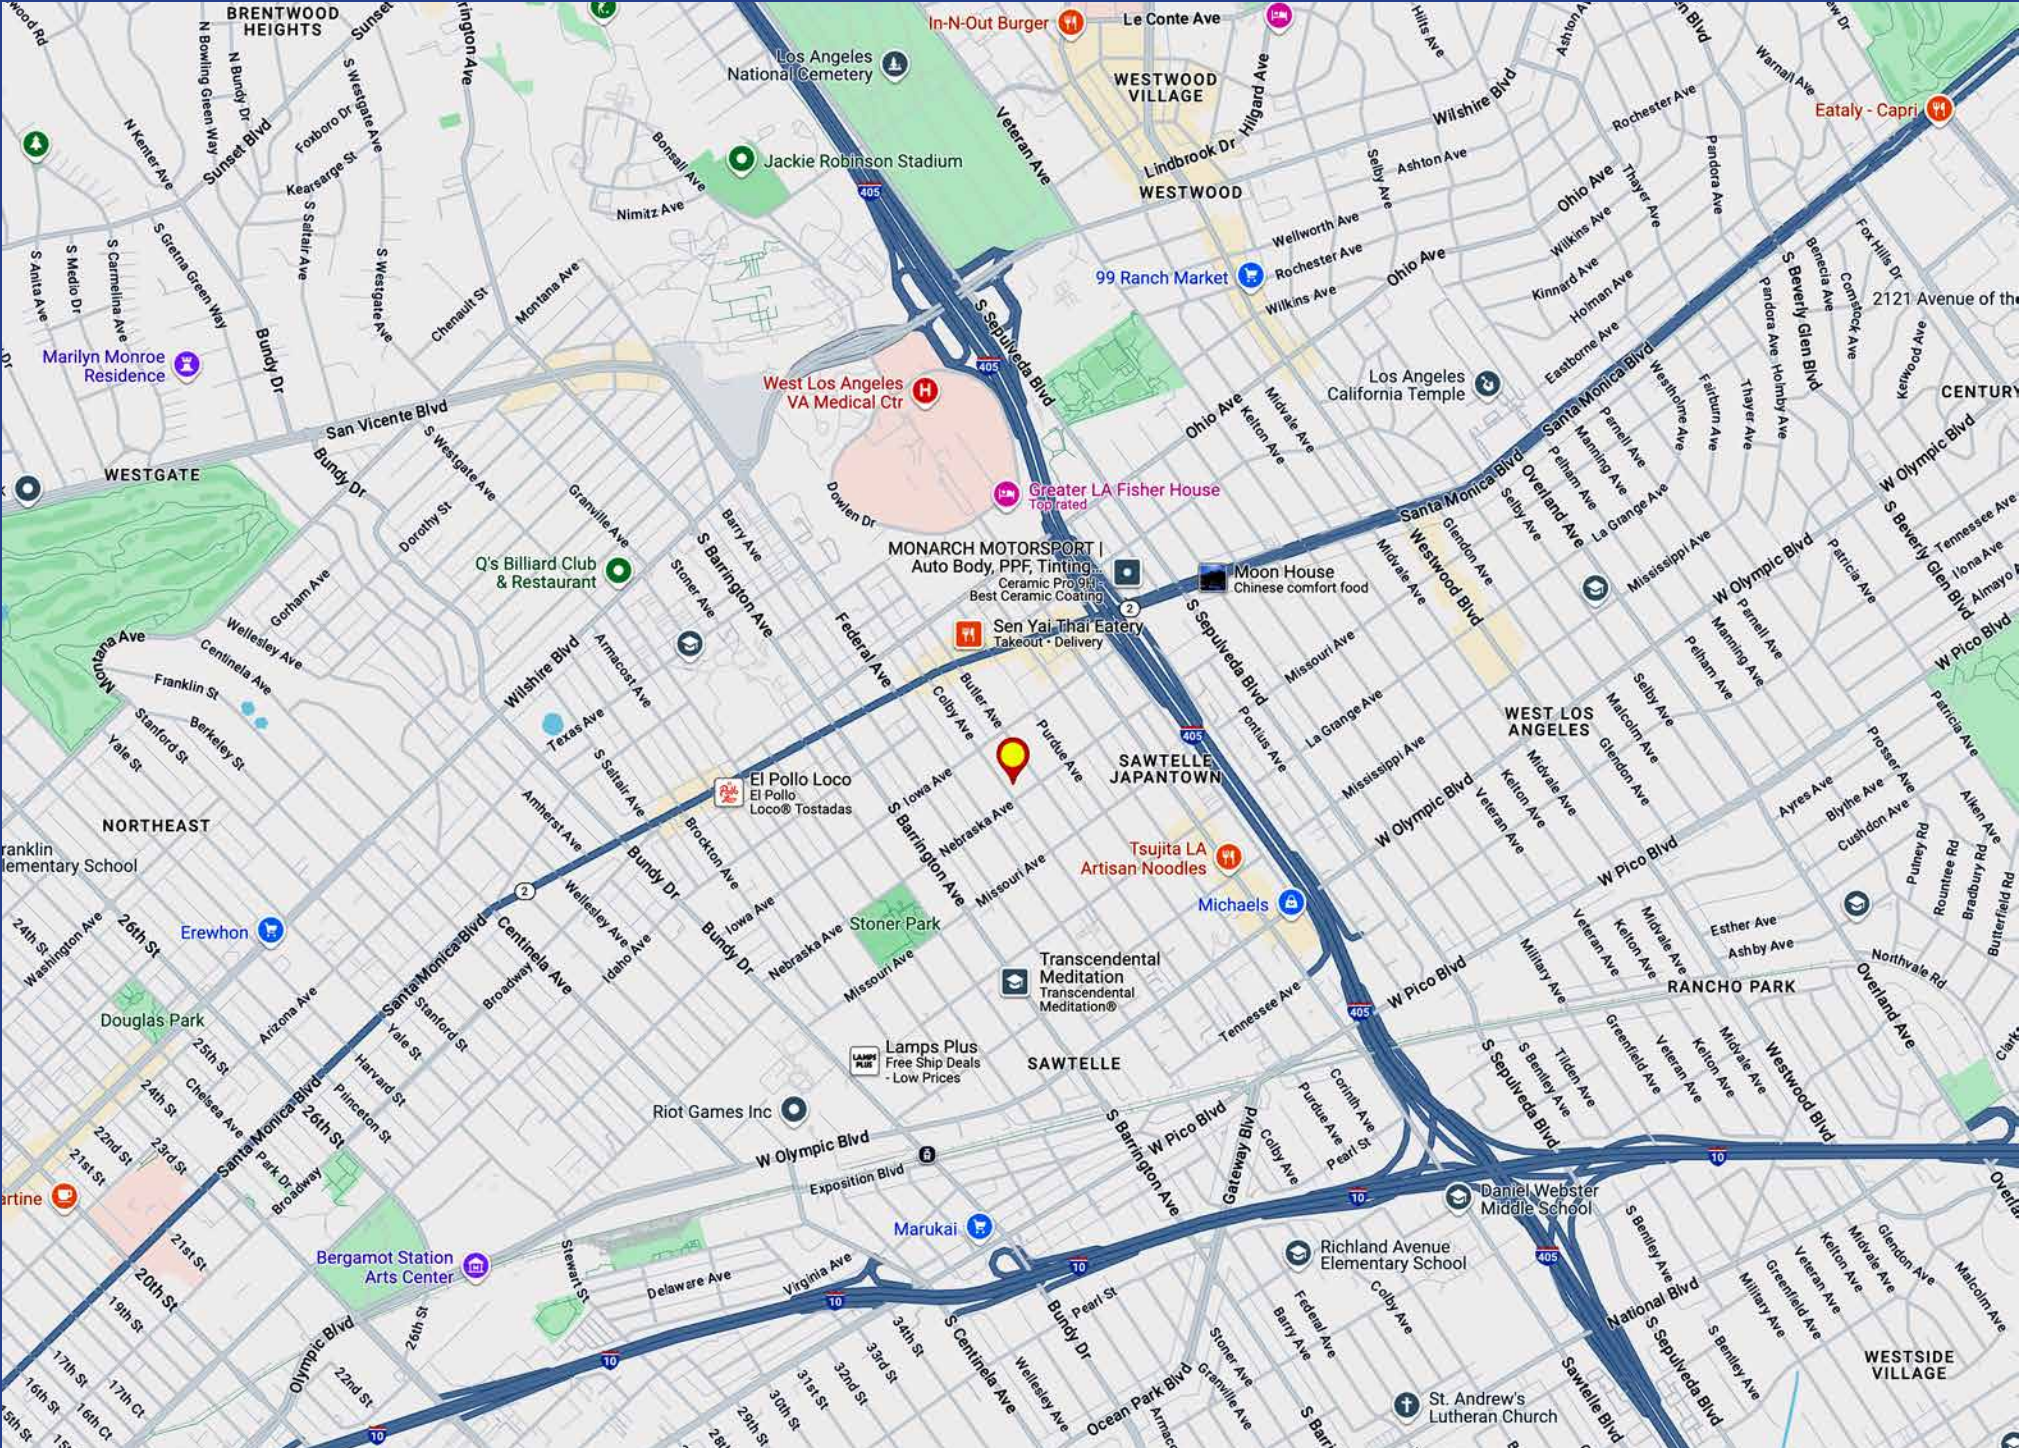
BRENTWOOD HEIGHTS
Sunset
In-N-Out Burger
Le Conte Ave
Los Angeles National Cemetery
WESTWOOD VILLAGE
Hilgard Ave
Wilshire Blvd
Eataly - Capri
Jackie Robinson Stadium
Veteran Ave
Lindbrook Dr
WESTWOOD
Rochester Ave
Ashton Ave
Nimitz Ave
Bonsall Ave
Sunset Blvd
N Kenter Ave
Kearsarge St
Foxboro Dr
S Saltair Ave
S Westgate Ave
S Gretna Green Way
S Carmelina Ave
S Medio Dr
S Anita Ave
Chenault St
Montana Ave
S Westgate Ave
Bundy Dr
Marilyn Monroe Residence
99 Ranch Market
Wellworth Ave
Rochester Ave
Wilkins Ave
Ohio Ave
Ohio Ave
Thayer Ave
Kinnard Ave
Holman Ave
2121 Avenue of the
S Sepulveda Blvd
405
405
West Los Angeles VA Medical Ctr
Los Angeles California Temple
Eastborne Ave
Santa Monica Blvd
CENTURY
San Vicente Blvd
WESTGATE
Bundy Dr
S Westgate Ave
Dorothy St
Granville Ave
Dowlen Dr
Greater LA Fisher House
Top rated
Ohio Ave
Kelton Ave
Midvale Ave
Santa Monica Blvd
Overland Ave
Selby Ave
W Olympic Blvd
Q's Billiard Club & Restaurant
Barry Ave
S Barrington Ave
Stoner Ave
MONARCH MOTORSPORT | Auto Body, PPF, Tinting...
Ceramic Pro 9H Best Ceramic Coating
Moon House
Chinese comfort food
Westwood Blvd
Glendon Ave
Mississippi Ave
W Olympic Blvd
Gorham Ave
Wellesley Ave
Centinela Ave
Franklin St
Montana Ave
Berkeley St
Stanford St
Yale St
Wilshire Blvd
Armacost Ave
Texas Ave
Federal Ave
Sen Yai Thai Eatery
Takeout · Delivery
Butler Ave
Colby Ave
Purdue Ave
S Sepulveda Blvd
Missouri Ave
La Grange Ave
Pontius Ave
Mississippi Ave
WEST LOS ANGELES
Malcolm Ave
Selby Ave
W Pico Blvd
S Saltair Ave
El Pollo Loco
El Pollo Loco® Tostadas
S Iowa Ave
SAWTELLE JAPANTOWN
NORTHEAST
Franklin Elementary School
Amherst Ave
Brockton Ave
Bundy Dr
S Barrington Ave
Nebraska Ave
Missouri Ave
Tsujita LA Artisan Noodles
W Olympic Blvd
Veteran Ave
Kelton Ave
Midvale Ave
W Pico Blvd
Ayres Ave
Michaels
Santa Monica Blvd
Centinela Ave
Wellesley Ave
Idaho Ave
Iowa Ave
Bundy Dr
Nebraska Ave
Stoner Park
Missouri Ave
Erewhon
24th St
Washington Ave
26th St
Transcendental Meditation
Transcendental Meditation®
Esther Ave
Ashby Ave
Northvale Rd
Douglas Park
Arizona Ave
Stanford St
Yale St
Broadway
Tennessee Ave
W Pico Blvd
Military Ave
RANCHO PARK
Overland Ave
25th St
Lamps Plus
Free Ship Deals - Low Prices
SAWTELLE
Westwood Blvd
Santa Monica Blvd
Chelsea Ave
24th St
Harvard St
Princeton St
26th St
Riot Games Inc
W Olympic Blvd
S Barrington Ave
W Pico Blvd
Gateway Blvd
Colby Ave
Corinth Ave
Pearl St
S Sepulveda Blvd
22nd St
23rd St
21st St
Park Dr
Broadway
Exposition Blvd
Daniel Webster Middle School
artine
21st St
Marukai
10
10
10
Richland Avenue Elementary School
Bergamot Station Arts Center
Stewart St
Delaware Ave
Virginia Ave
Pearl St
20th St
19th St
Olympic Blvd
26th St
22nd St
34th St
S Centinela Ave
Bundy Dr
Colby Ave
National Blvd
S Sepulveda Blvd
WESTSIDE VILLAGE
17th St
16th St
15th St
17th Ct
16th Ct
33rd St
32nd St
31st St
30th St
29th St
Wellesley Ave
Ocean Park Blvd
Stoner Ave
Granville Ave
Barry Ave
Federal Ave
St. Andrew's Lutheran Church
Sawtelle Blvd
405